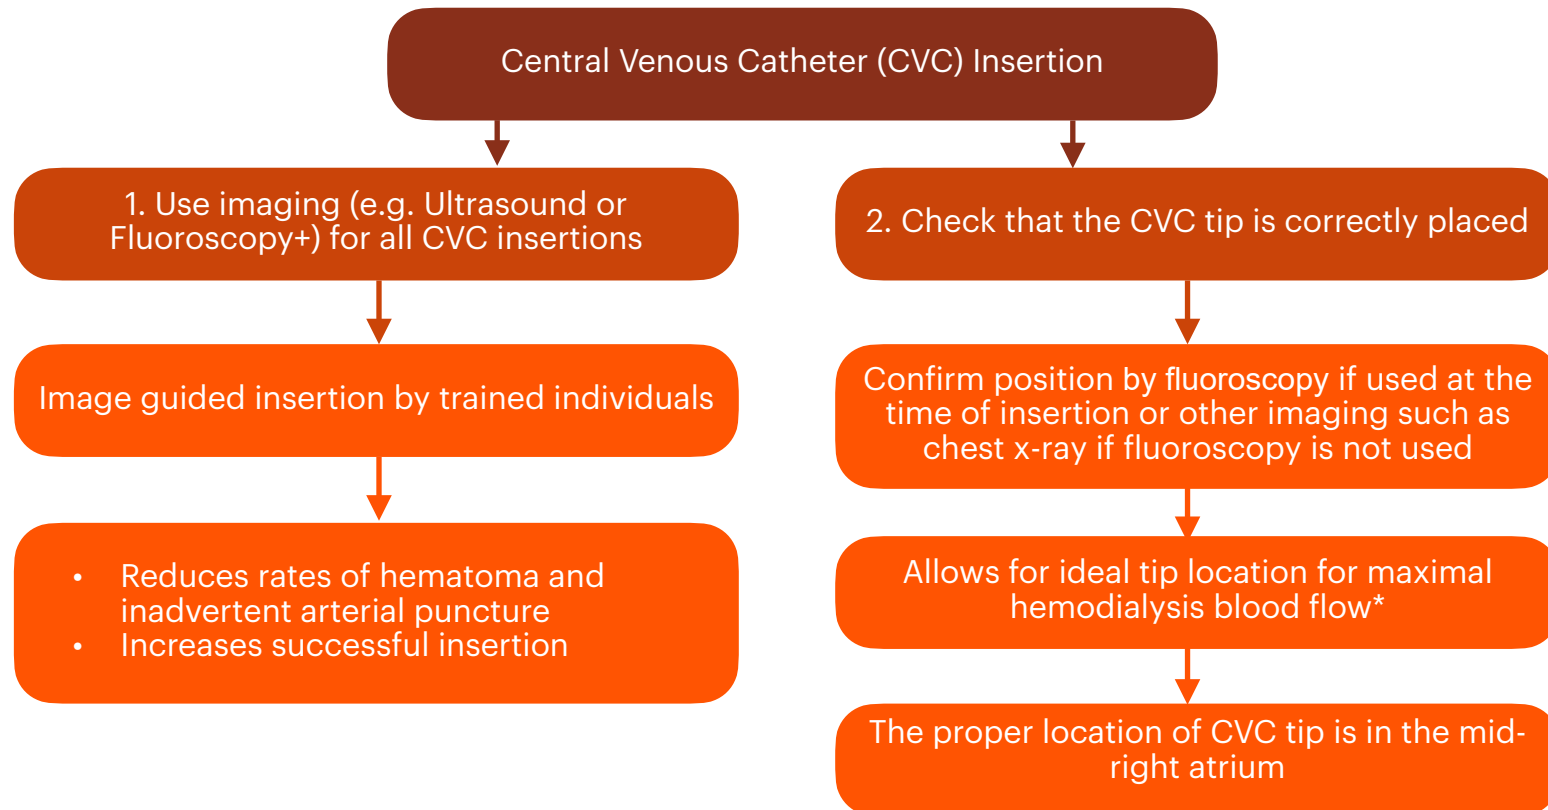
Central Venous Catheter (CVC) Insertion

1. Use imaging (e.g. Ultrasound or Fluoroscopy+) for all CVC insertions

Image guided insertion by trained individuals

- Reduces rates of hematoma and inadvertent arterial puncture
- Increases successful insertion

2. Check that the CVC tip is correctly placed

Confirm position by fluoroscopy if used at the time of insertion or other imaging such as chest x-ray if fluoroscopy is not used

Allows for ideal tip location for maximal hemodialysis blood flow*

The proper location of CVC tip is in the mid-right atrium